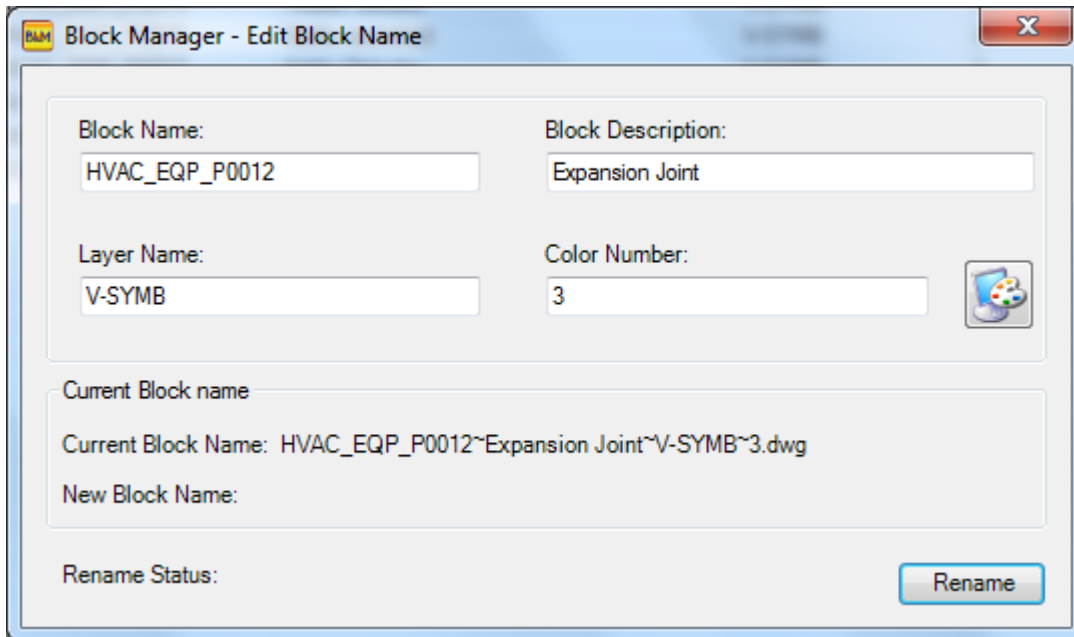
BM Block Manager - Edit Block Name

Block Name:
HVAC_EQP_P0012

Block Description:
Expansion Joint

Layer Name:
V-SYMB

Color Number:
3

Current Block name

Current Block Name: HVAC_EQP_P0012~Expansion Joint~V-SYMB~3.dwg

New Block Name:

Rename Status:

Rename